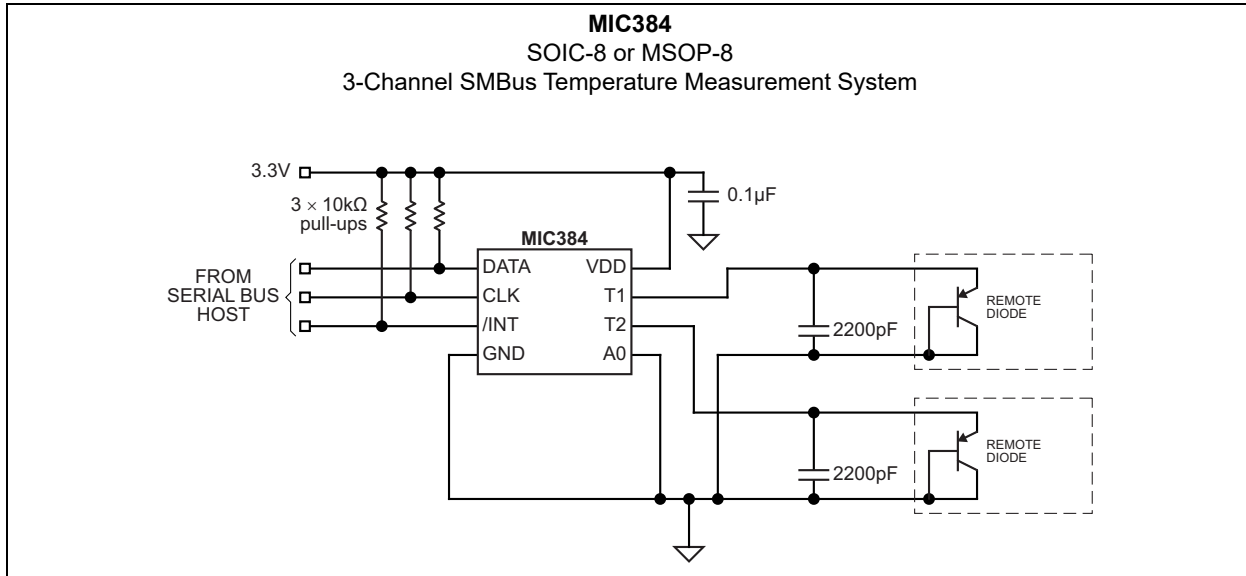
**MIC384**
SOIC-8 or MSOP-8
3-Channel SMBus Temperature Measurement System

3.3V

$3 \times 10k\Omega$ pull-ups

0.1µF

MIC384

FROM SERIAL BUS HOST

DATA
CLK
/INT
GND

VDD
T1
T2
A0

2200pF

REMOTE DIODE

2200pF

REMOTE DIODE